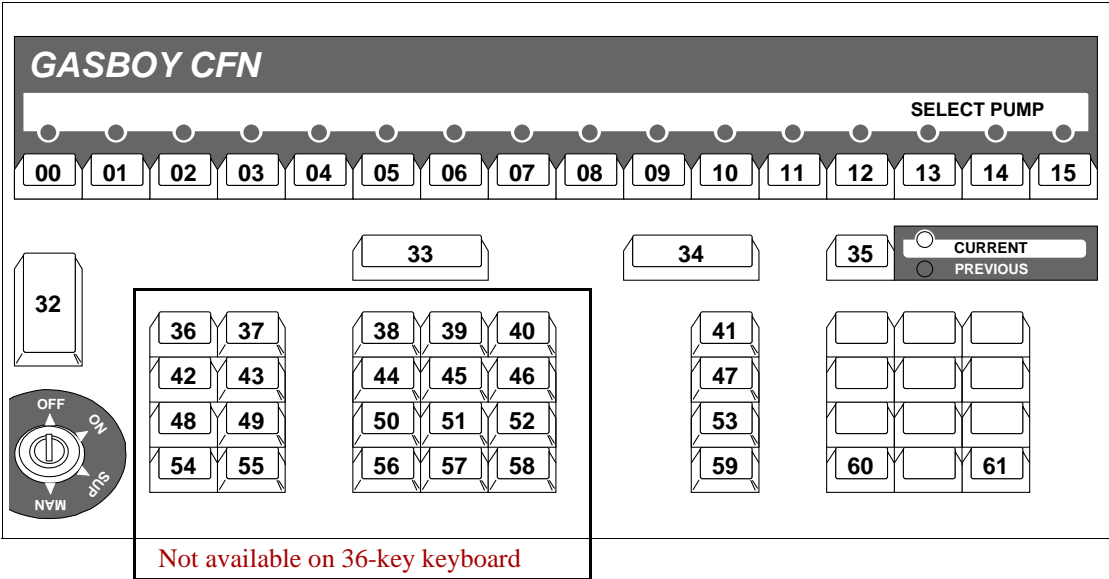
GASBOY CFN

SELECT PUMP

00 01 02 03 04 05 06 07 08 09 10 11 12 13 14 15

33

34

35

CURRENT
PREVIOUS

32

36 37 38 39 40 41
42 43 44 45 46 47
48 49 50 51 52 53
54 55 56 57 58 59
60 61

OFF
ON
SUP
MAN

Not available on 36-key keyboard